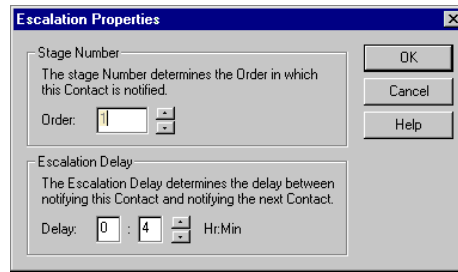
Escalation Properties

Stage Number

The stage Number determines the Order in which this Contact is notified.

Order: 1

Escalation Delay

The Escalation Delay determines the delay between notifying this Contact and notifying the next Contact.

Delay: 0 : 4 Hr:Min

OK

Cancel

Help